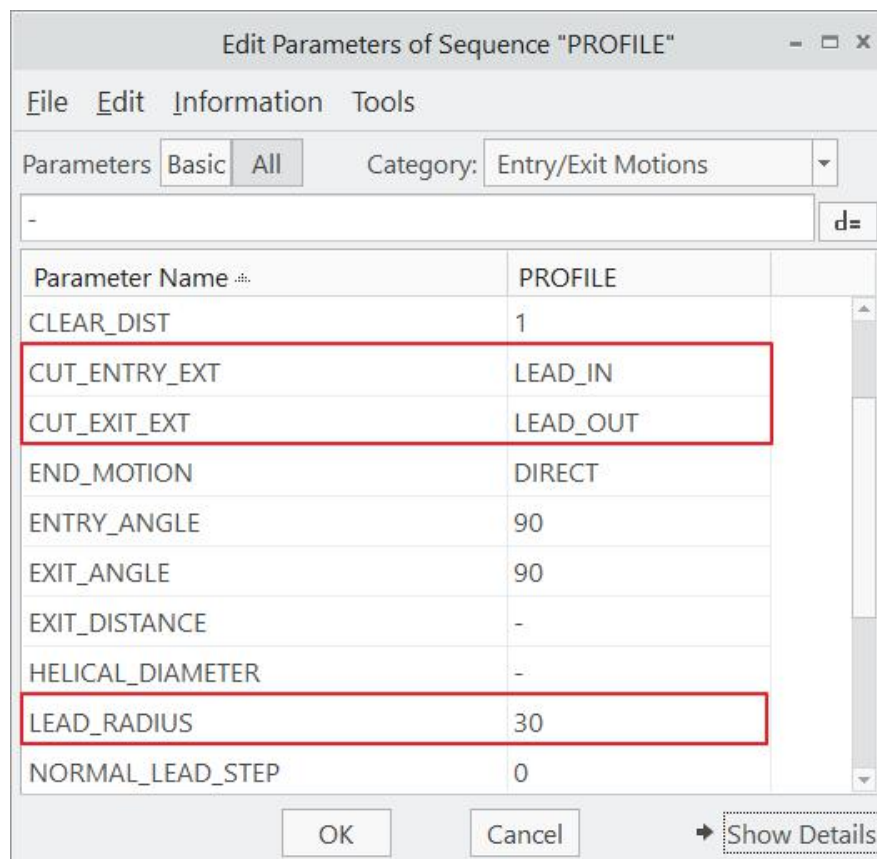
Edit Parameters of Sequence "PROFILE"

File Edit Information Tools

Parameters Basic All Category: Entry/Exit Motions

-

d=

| Parameter Name | PROFILE |
|---|---|
| CLEAR_DIST | 1 |
| CUT_ENTRY_EXT | LEAD_IN |
| CUT_EXIT_EXT | LEAD_OUT |
| END_MOTION | DIRECT |
| ENTRY_ANGLE | 90 |
| EXIT_ANGLE | 90 |
| EXIT_DISTANCE | - |
| HELICAL_DIAMETER | - |
| LEAD_RADIUS | 30 |
| NORMAL_LEAD_STEP | 0 |

OK Cancel Show Details